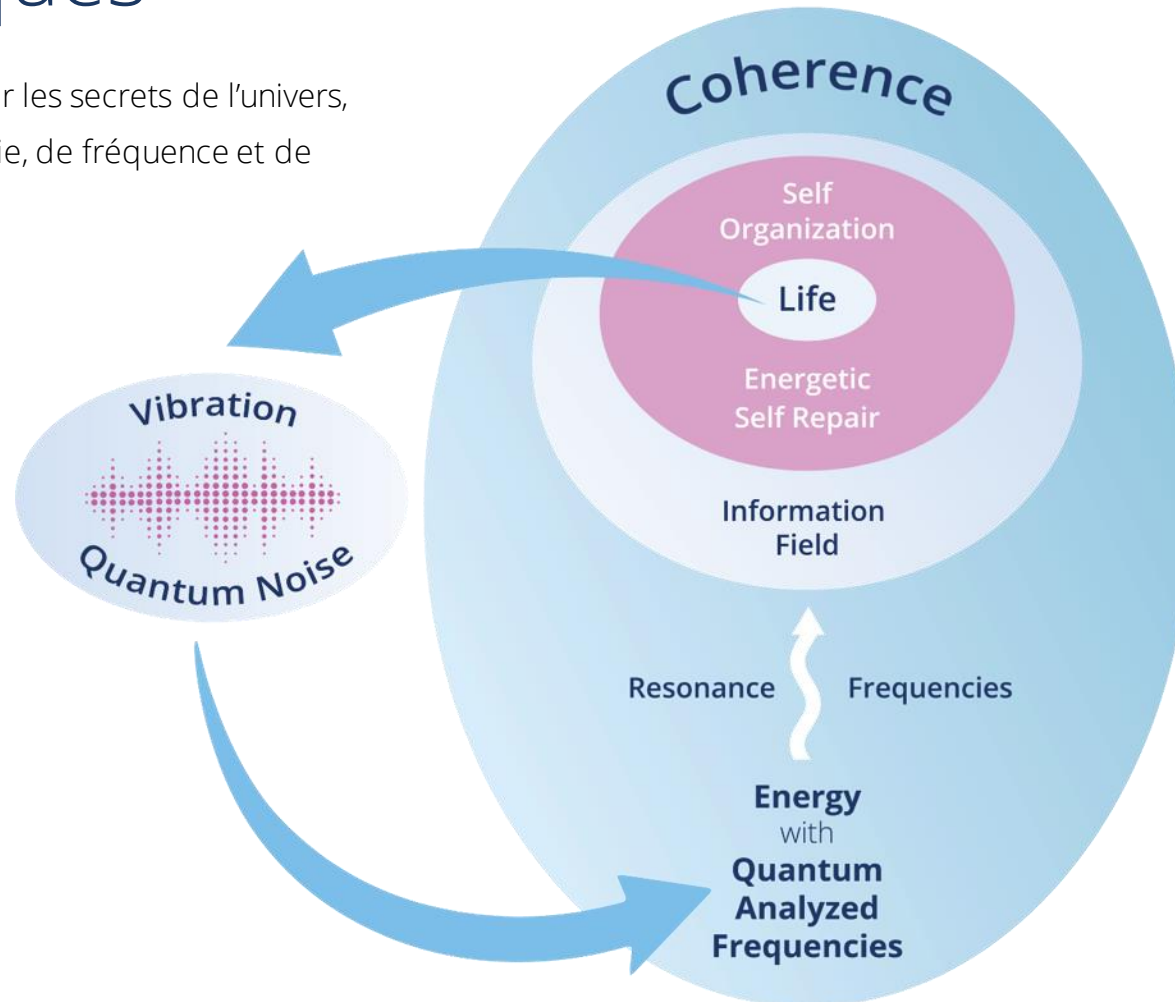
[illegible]

r les secrets de l'univers, ie, de fréquence et de

Coherence

Self Organization

Life

Energetic Self Repair

Information Field

Resonance

Frequencies

Energy with Quantum Analyzed Frequencies

Vibration

Quantum Noise